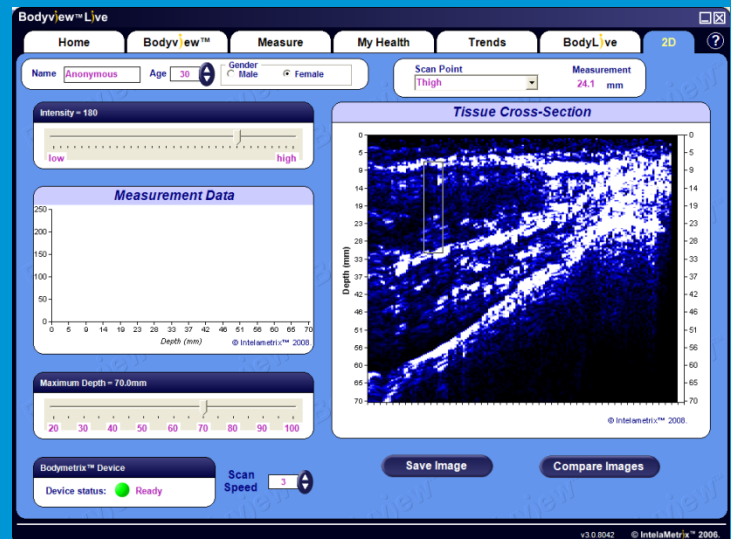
Bodyview™ Live

Home | Bodyview™ | Measure | My Health | Trends | BodyLive | 2D | ?

Name Anonymous Age 30 Gender Male Female

Scan Point Thigh Measurement 24.1 mm

Intensity = 180

low high

Measurement Data

250
200
150
100
50
0

0 5 9 14 19 23 28 33 37 42 46 51 56 60 65 70

Depth (mm)

© Intelametrix™ 2008.

Maximum Depth = 70.0mm

20 30 40 50 60 70 80 90 100

Bodymetrix™ Device

Device status: Ready

Scan Speed 3

Tissue Cross-Section

Depth (mm)

0
5
9
14
19
23
28
33
37
42
46
51
56
60
65
70

0
5
9
14
19
23
28
33
37
42
46
51
56
60
65
70

© Intelametrix™ 2008.

Save Image

Compare Images

v3.0.8042 © IntelaMetrix™ 2006.